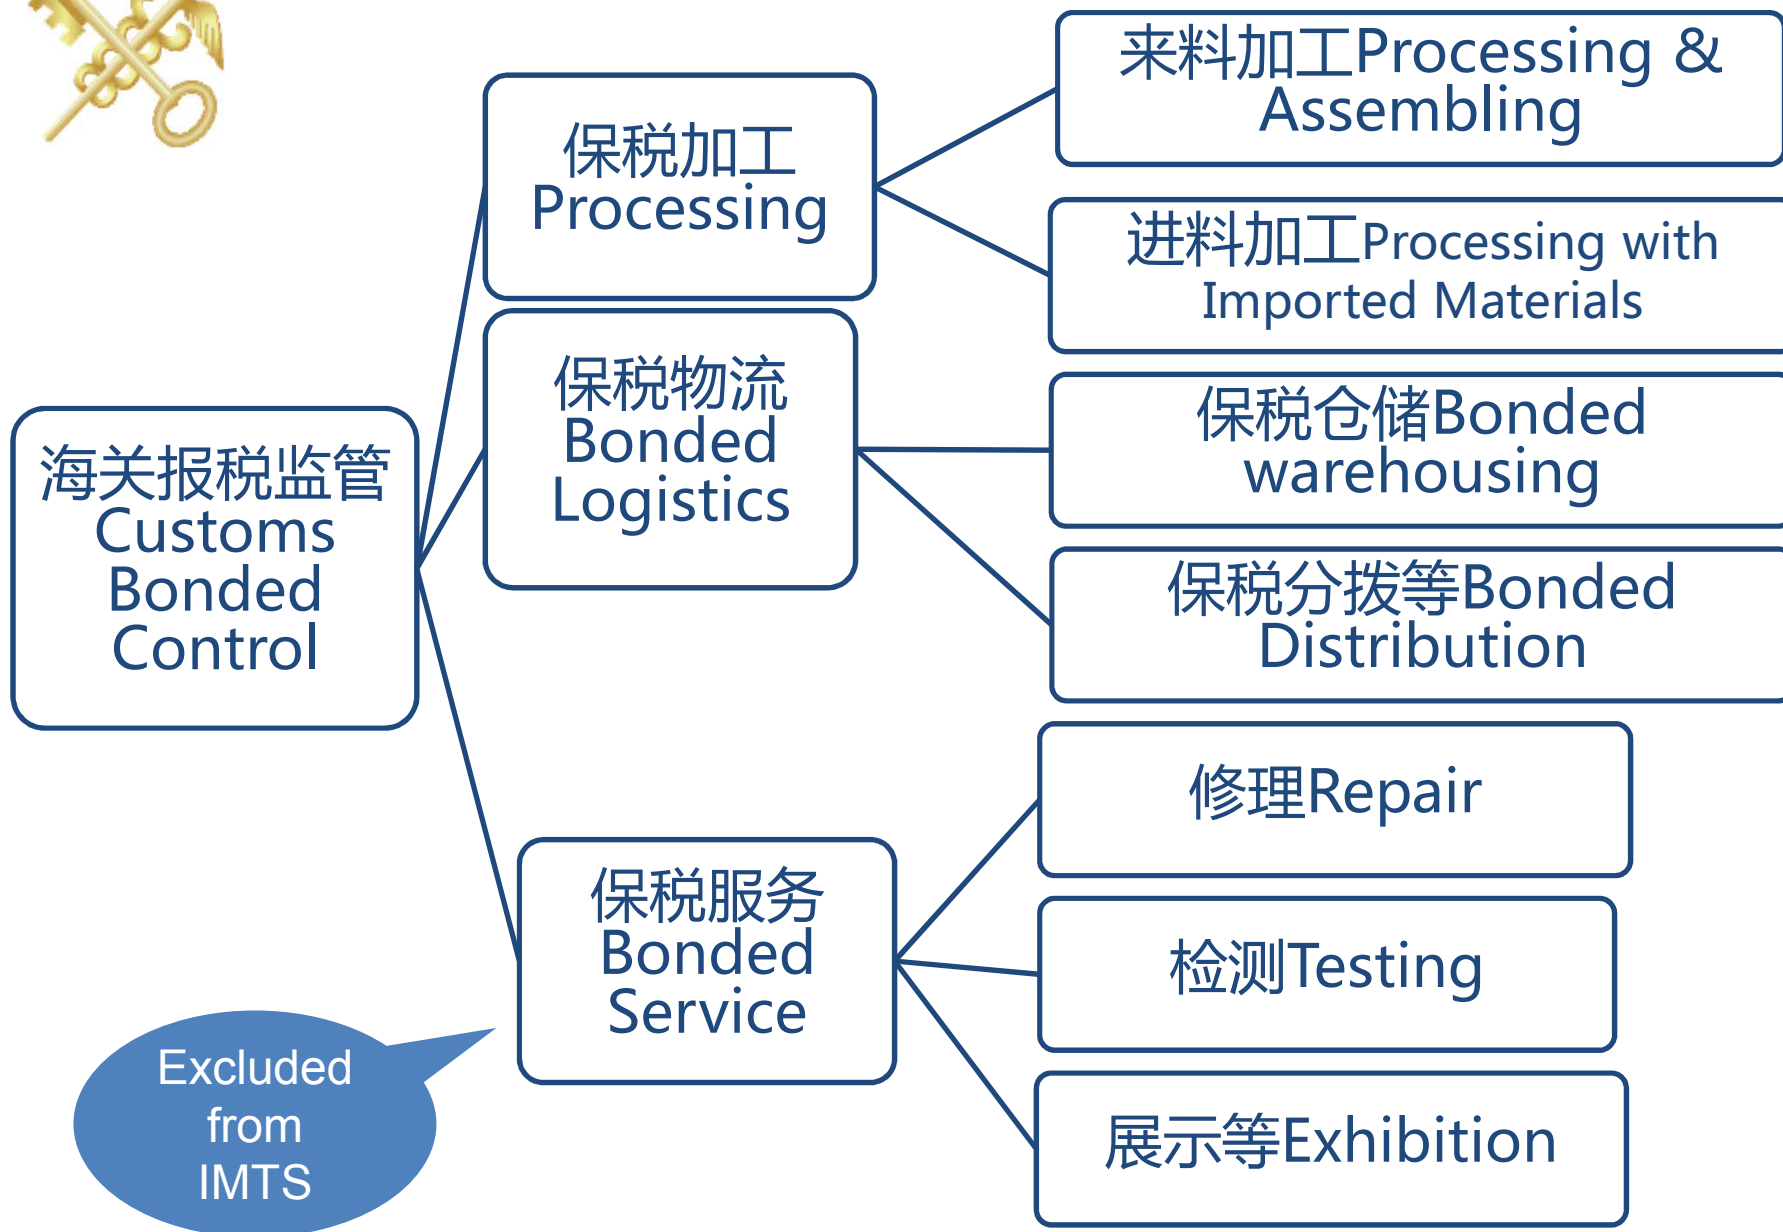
海关报税监管
Customs Bonded Control

保税加工
Processing

来料加工Processing & Assembling

进料加工Processing with Imported Materials

保税物流
Bonded Logistics

保税仓储Bonded warehousing

保税分拨等Bonded Distribution

保税服务
Bonded Service

修理Repair

检测Testing

展示等Exhibition

Excluded from IMTS